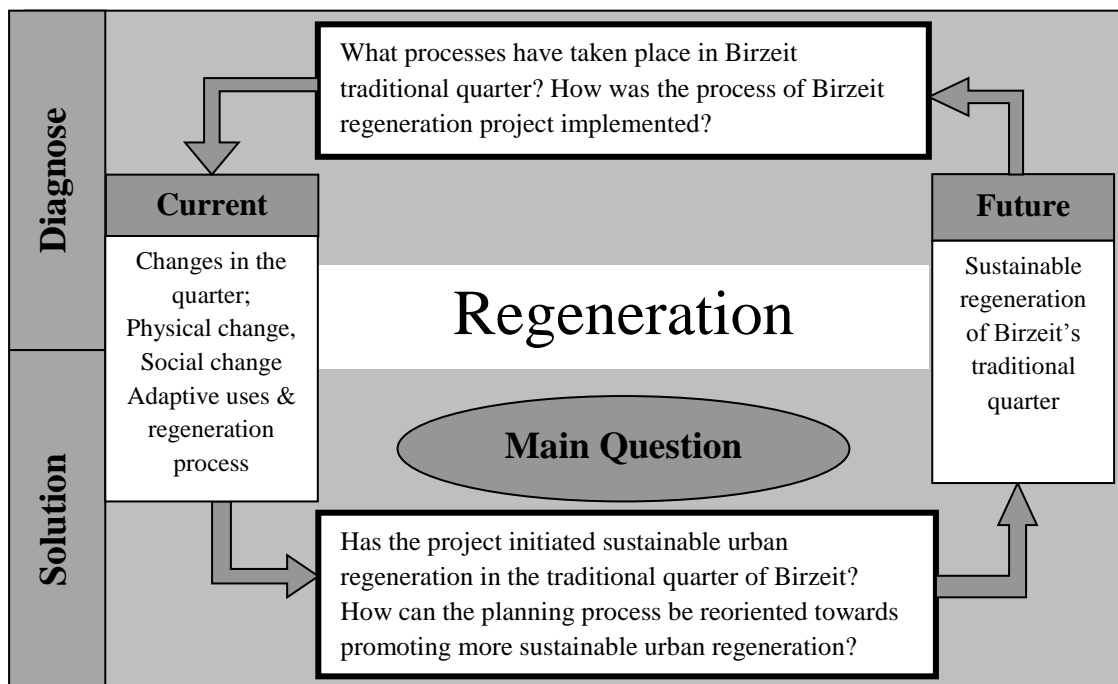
Diagnose

Solution

What processes have taken place in Birzeit traditional quarter? How was the process of Birzeit regeneration project implemented?

Current

Changes in the quarter; Physical change, Social change Adaptive uses & regeneration process

Regeneration

Main Question

Future

Sustainable regeneration of Birzeit's traditional quarter

Has the project initiated sustainable urban regeneration in the traditional quarter of Birzeit? How can the planning process be reoriented towards promoting more sustainable urban regeneration?